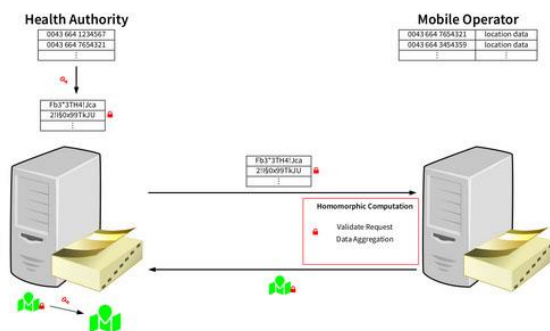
Health Authority

| 0043 664 1234567 |
|---|
| 0043 664 7654321 |
| ⋮ |

| Fb3*3TH4!Jca |
|---|
| 2!I§0x99TkJU |
| ⋮ |

Mobile Operator

| 0043 664 7654321 | location data |
|---|---|
| 0043 664 3454359 | location data |
| ⋮ | ⋮ |

| Fb3*3TH4!Jca |
|---|
| 2!I§0x99TkJU |
| ⋮ |

Homomorphic Computation

Validate Request

Data Aggregation